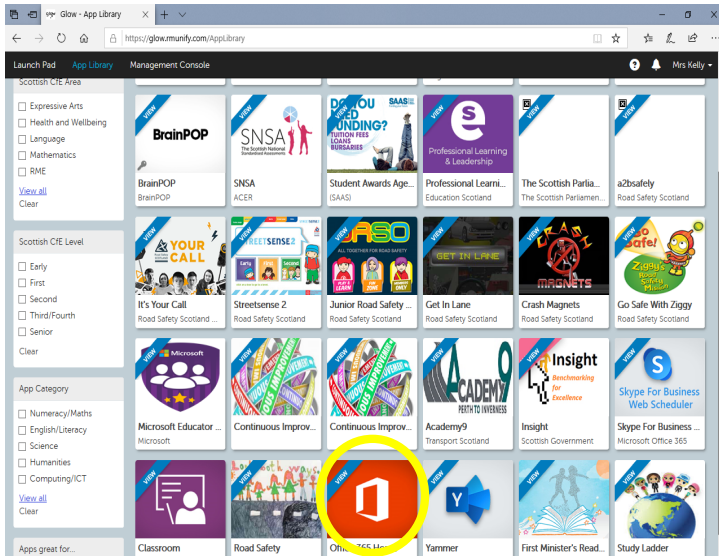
Glow - App Library

https://glow.rmunify.com/AppLibrary

Launch Pad App Library Management Console

Mrs Kelly

Scottish CfE Area

Expressive Arts
Health and Wellbeing
Language
Mathematics
RME

View all
Clear

Scottish CfE Level

Early
First
Second
Third/Fourth
Senior

Clear

App Category

Numeracy/Maths
English/Literacy
Science
Humanities
Computing/ICT

View all
Clear

Apps great for...

VIEW
BrainPOP
BrainPOP
BrainPOP

VIEW
SNSA
The Scottish National Standardised Assessments
SNSA
ACER

VIEW
DO YOU NEED FUNDING? TUITION FEES LOANS BURSARIES
SAAS
Student Awards Age...
(SAAS)

VIEW
Professional Learning & Leadership
Professional Learni...
Education Scotland

The Scottish Parlia...
The Scottish Parliamen...

a2bsafely
Road Safety Scotland

YOUR CALL
It's Your Call
Road Safety Scotland ...

STREETSENSE 2
Streetsense 2
Road Safety Scotland

JRSO
Junior Road Safety ...
Road Safety Scotland

GET IN LANE
Get In Lane
Road Safety Scotland

CRASH MAGNETS
Crash Magnets
Road Safety Scotland

Go Safe! Ziggy's
Go Safe With Ziggy
Road Safety Scotland

VIEW
Microsoft
Microsoft Educator ...
Microsoft

VIEW
Continuous Improv...

VIEW
Continuous Improv...

VIEW
ACADEMY9 PERTH TO INVERNESS
Academy9
Transport Scotland

VIEW
Insight
Benchmarking for Excellence
Insight
Scottish Government

VIEW
Skype For Business Web Scheduler
Skype For Business ...
Microsoft Office 365

VIEW
Classroom

Road Safety

VIEW
Office 365 Ho...

Yammer

VIEW
First Minister's Read...

VIEW
Study Ladder